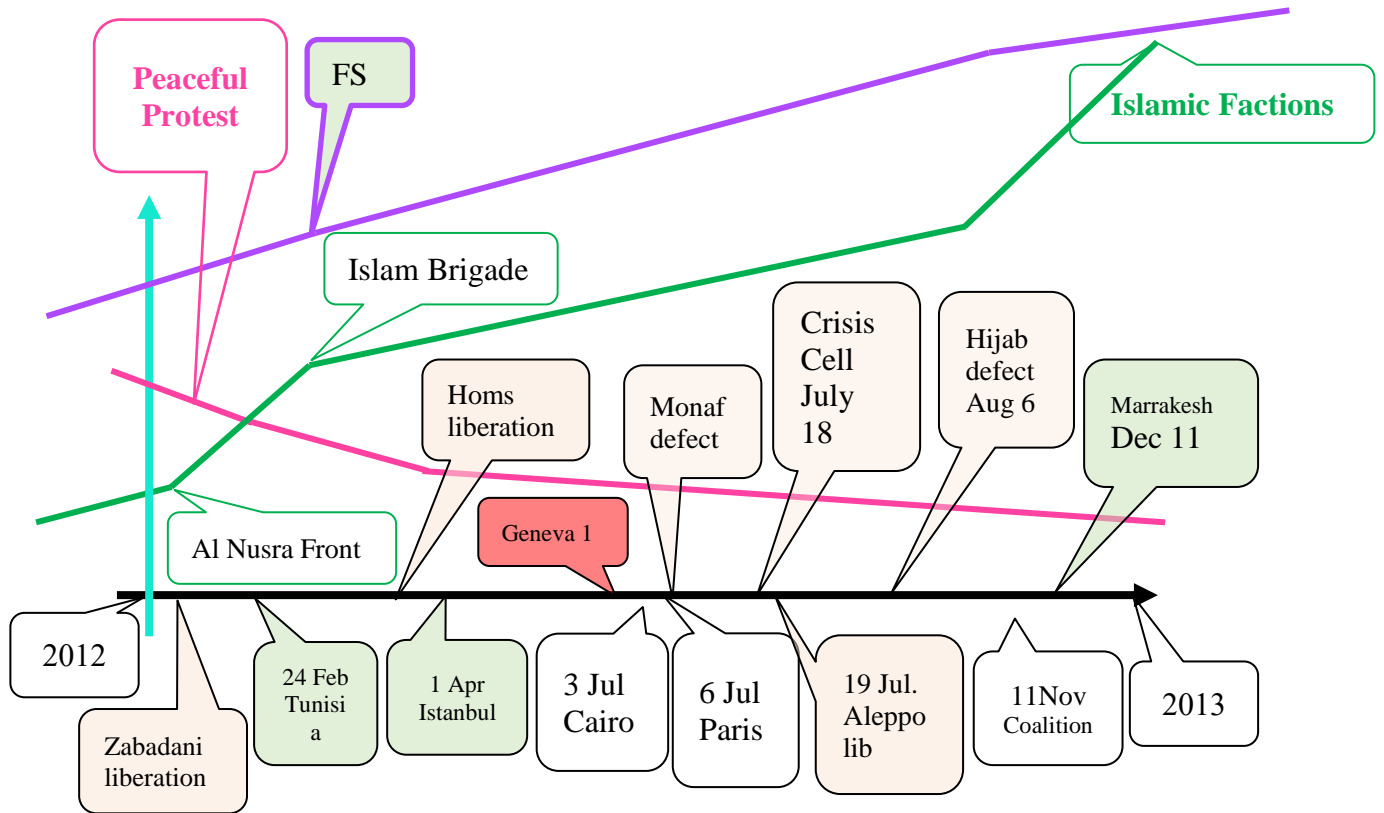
Peaceful Protest

FS

Islamic Factions

Islam Brigade

Crisis Cell July 18

Hijab defect Aug 6

Homs liberation

Monaf defect

Marrakesh Dec 11

Geneva 1

Al Nusra Front

2012

24 Feb Tunisi a

1 Apr Istanbul

3 Jul Cairo

6 Jul Paris

19 Jul. Aleppo lib

11Nov Coalition

2013

Zabadani liberation